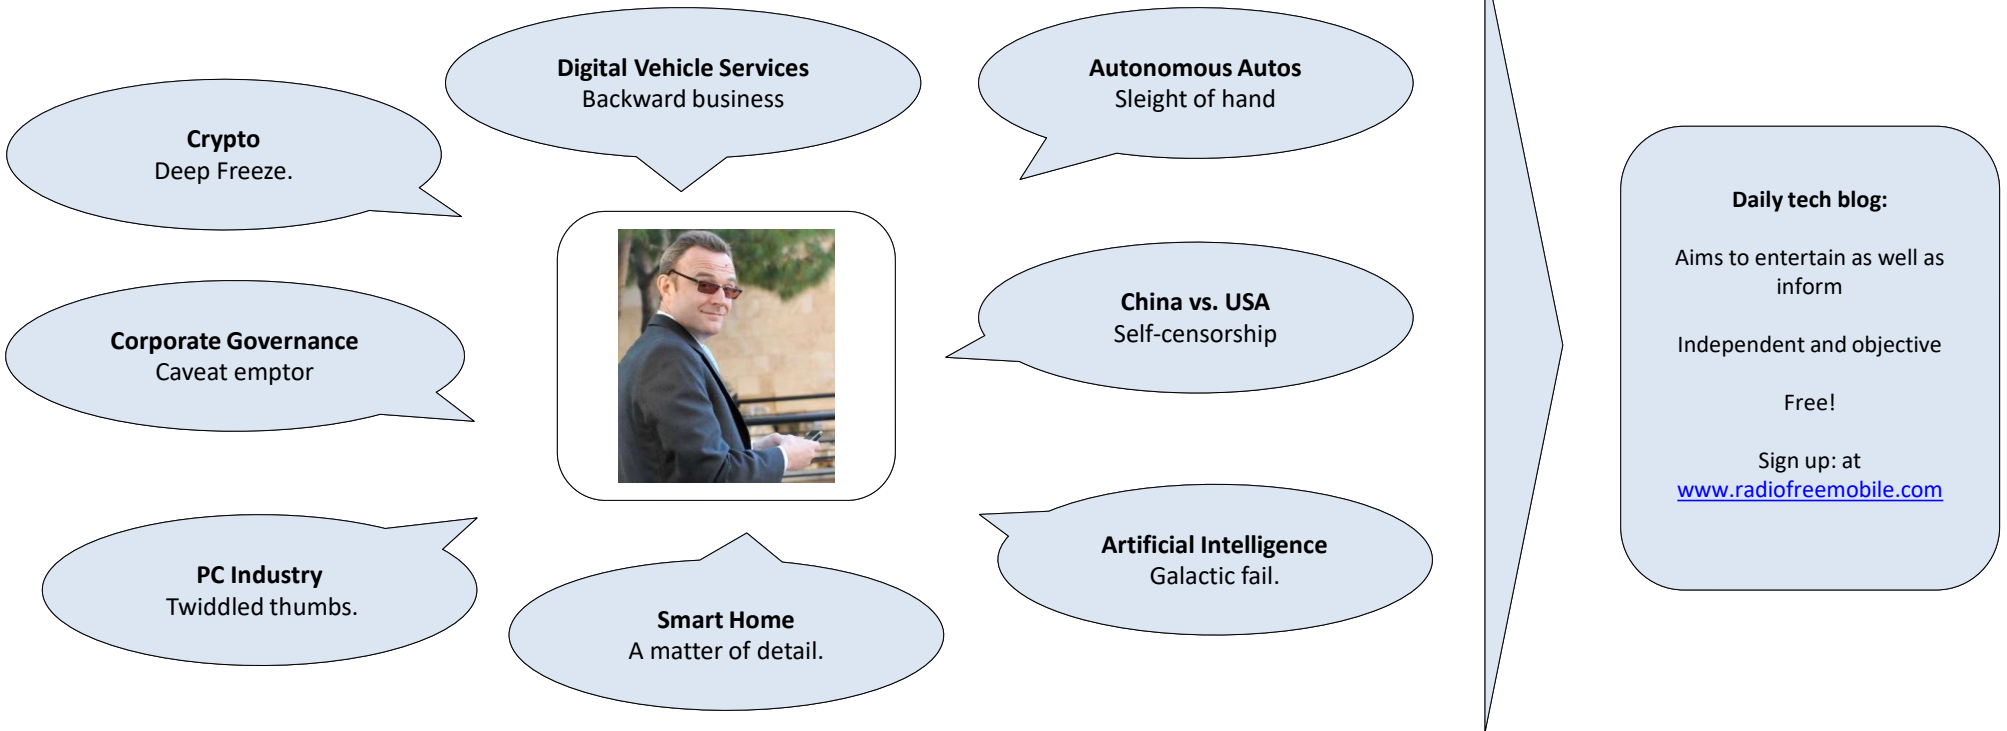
**Digital Vehicle Services**
Backward business

**Autonomous Autos**
Sleight of hand

**Crypto**
Deep Freeze.

**China vs. USA**
Self-censorship

**Corporate Governance**
Caveat emptor

**Artificial Intelligence**
Galactic fail.

**PC Industry**
Twiddled thumbs.

**Smart Home**
A matter of detail.

**Daily tech blog:**

Aims to entertain as well as inform

Independent and objective

Free!

Sign up: at
www.radiofreemobile.com